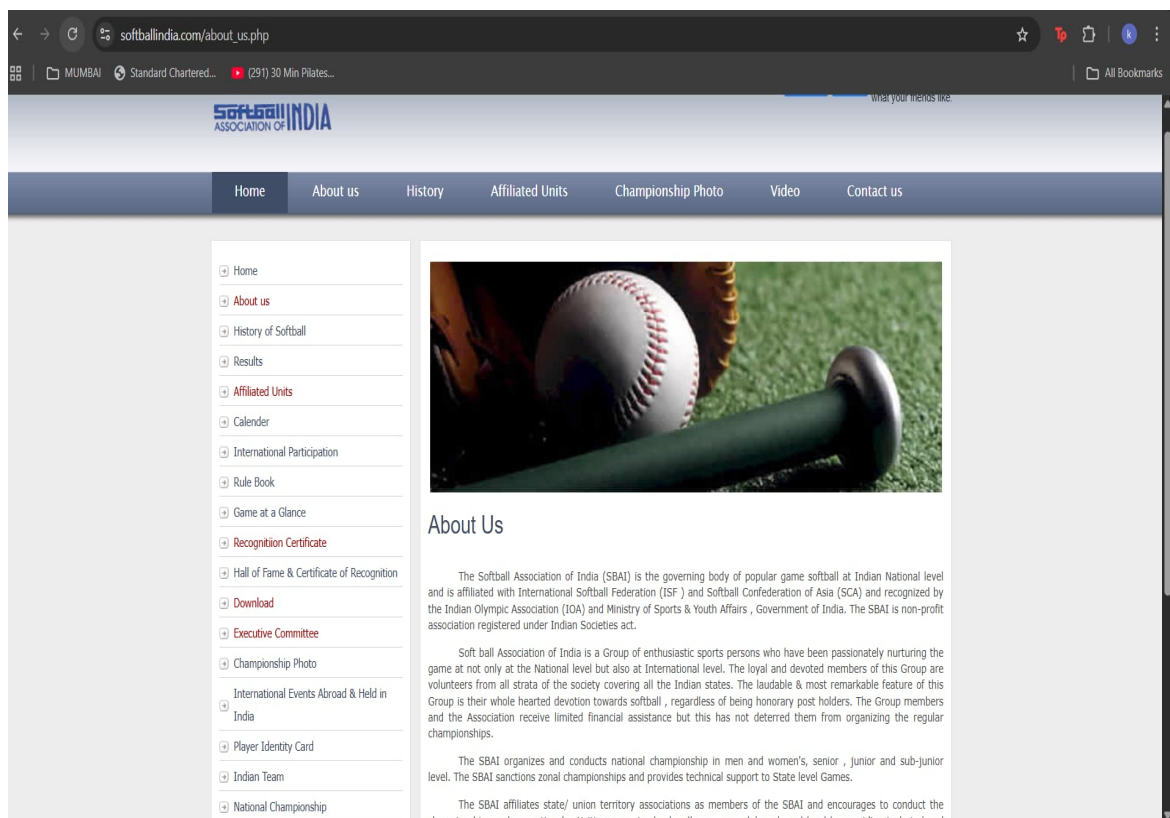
softballindia.com/about_us.php

MUMBAI Standard Chartered... (291) 30 Min Pilates... All Bookmarks

Softball ASSOCIATION OF INDIA

what your friends like.

Home About us History Affiliated Units Championship Photo Video Contact us

Home
About us
History of Softball
Results
Affiliated Units
Calender
International Participation
Rule Book
Game at a Glance
Recognition Certificate
Hall of Fame & Certificate of Recognition
Download
Executive Committee
Championship Photo
International Events Abroad & Held in India
Player Identity Card
Indian Team
National Championship

About Us

The Softball Association of India (SBAI) is the governing body of popular game softball at Indian National level and is affiliated with International Softball Federation (ISF ) and Softball Confederation of Asia (SCA) and recognized by the Indian Olympic Association (IOA) and Ministry of Sports & Youth Affairs , Government of India. The SBAI is non-profit association registered under Indian Societies act.

Soft ball Association of India is a Group of enthusiastic sports persons who have been passionately nurturing the game at not only at the National level but also at International level. The loyal and devoted members of this Group are volunteers from all strata of the society covering all the Indian states. The laudable & most remarkable feature of this Group is their whole hearted devotion towards softball , regardless of being honorary post holders. The Group members and the Association receive limited financial assistance but this has not deterred them from organizing the regular championships.

The SBAI organizes and conducts national championship in men and women's, senior , junior and sub-junior level. The SBAI sanctions zonal championships and provides technical support to State level Games.

The SBAI affiliates state/ union territory associations as members of the SBAI and encourages to conduct the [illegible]